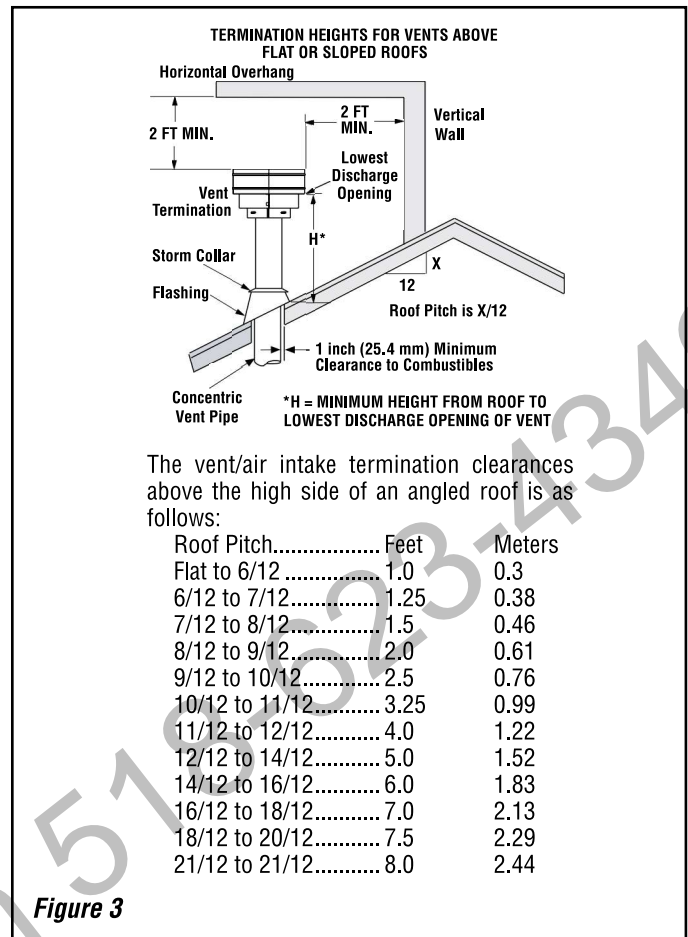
TERMINATION HEIGHTS FOR VENTS ABOVE FLAT OR SLOPED ROOFS

Horizontal Overhang

2 FT MIN.

2 FT MIN.

Vertical Wall

Lowest Discharge Opening

Vent Termination

H*

Storm Collar

X

12

Flashing

Roof Pitch is X/12

1 inch (25.4 mm) Minimum Clearance to Combustibles

Concentric Vent Pipe

*H = MINIMUM HEIGHT FROM ROOF TO LOWEST DISCHARGE OPENING OF VENT

The vent/air intake termination clearances above the high side of an angled roof is as follows:

| Roof Pitch | Feet | Meters |
|---|---|---|
| Flat to 6/12 | 1.0 | 0.3 |
| 6/12 to 7/12 | 1.25 | 0.38 |
| 7/12 to 8/12 | 1.5 | 0.46 |
| 8/12 to 9/12 | 2.0 | 0.61 |
| 9/12 to 10/12 | 2.5 | 0.76 |
| 10/12 to 11/12 | 3.25 | 0.99 |
| 11/12 to 12/12 | 4.0 | 1.22 |
| 12/12 to 14/12 | 5.0 | 1.52 |
| 14/12 to 16/12 | 6.0 | 1.83 |
| 16/12 to 18/12 | 7.0 | 2.13 |
| 18/12 to 20/12 | 7.5 | 2.29 |
| 21/12 to 21/12 | 8.0 | 2.44 |

Figure 3

515-523-434